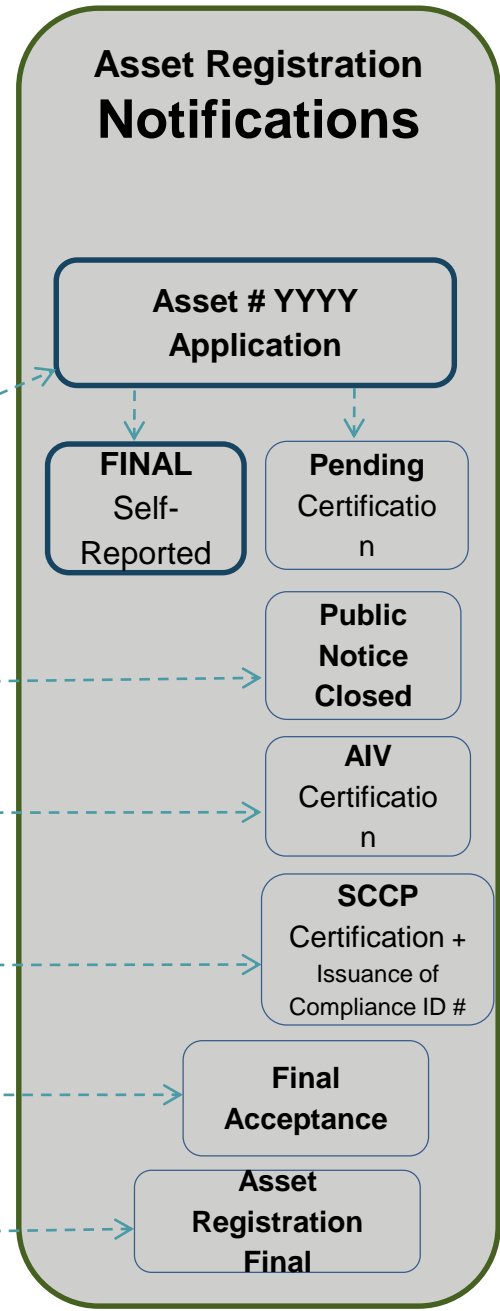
Asset Registration
Notifications

Asset # YYYY
Application

FINAL
Self-Reported

Pending
Certificatio
n

Public
Notice
Closed

AIV
Certificatio
n

SCCP
Certification +
Issuance of
Compliance ID #

Final
Acceptance

Asset
Registration
Final